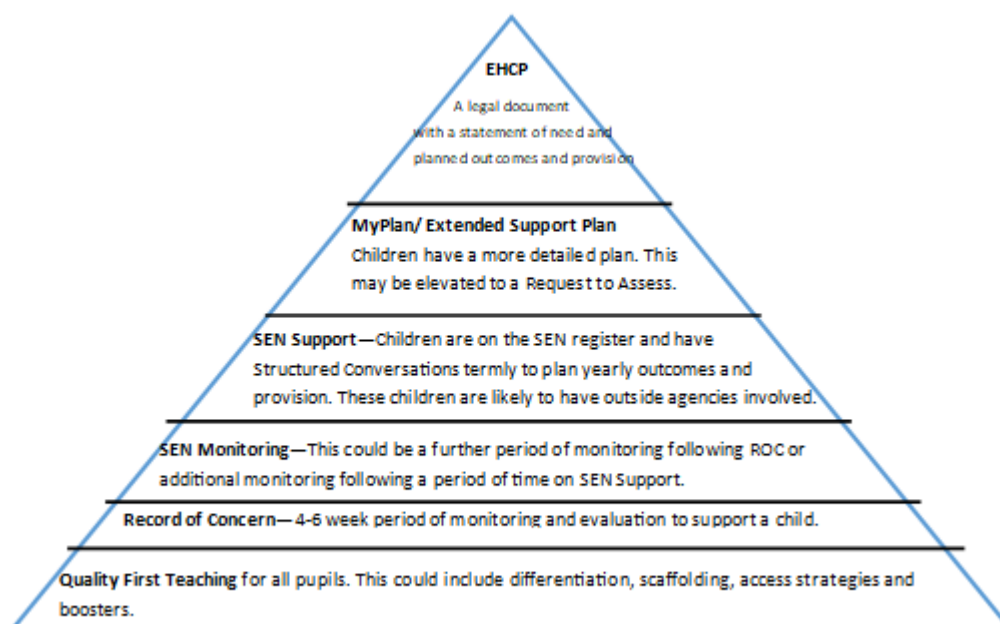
EHCP

A legal document with a statement of need and planned outcomes and provision

MyPlan/ Extended Support Plan
Children have a more detailed plan. This may be elevated to a Request to Assess.

SEN Support—Children are on the SEN register and have Structured Conversations termly to plan yearly outcomes and provision. These children are likely to have outside agencies involved.

SEN Monitoring—This could be a further period of monitoring following ROC or additional monitoring following a period of time on SEN Support.

Record of Concern—4-6 week period of monitoring and evaluation to support a child.

Quality First Teaching for all pupils. This could include differentiation, scaffolding, access strategies and boosters.